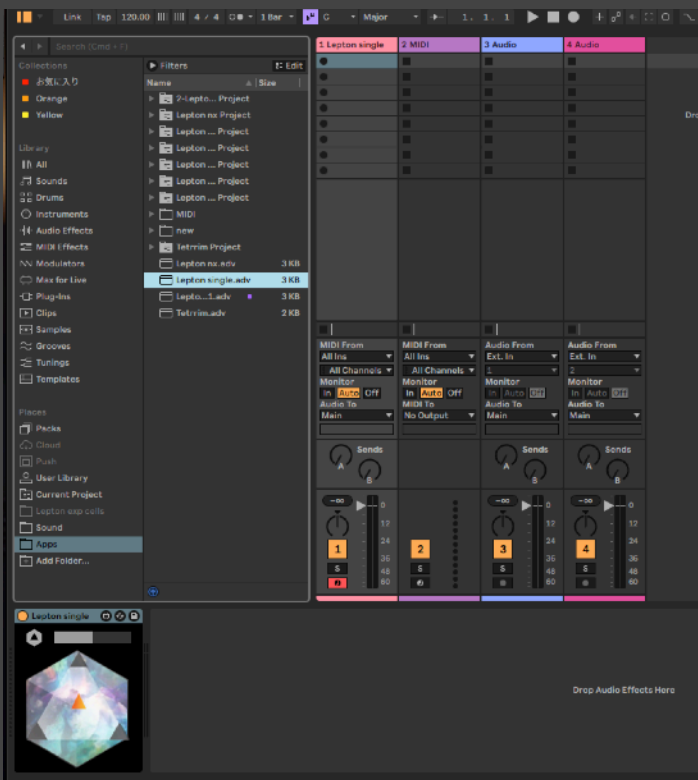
Link Tap 120.00 4 / 4 1 Bar G Major 1. 1. 1

Search (Cmd + F)

Collections
お気に入り
Orange
Yellow

Library
All
Sounds
Drums
Instruments
Audio Effects
MIDI Effects
Modulators
Max for Live
Plug-Ins
Clips
Samples
Grooves
Tunings
Templates

Places
Packs
Cloud
Push
User Library
Current Project
Lepton exp cells
Sound
Apps
Add Folder...

Filters
Edit

| Name | Size |
|---|---|
| 2-Lepto... Project | |
| Lepton nx Project | |
| Lepton ... Project | |
| Lepton ... Project | |
| Lepton ... Project | |
| Lepton ... Project | |
| Lepton ... Project | |
| MIDI | |
| new | |
| Tetrrim Project | |
| Lepton nx.adv | 3 KB |
| Lepton single.adv | 3 KB |
| Lepto....1.adv | 3 KB |
| Tetrrim.adv | 2 KB |

1 Lepton single
2 MIDI
3 Audio
4 Audio

MIDI From
All Ins
All Channels
Monitor
In Auto Off
Audio To
Main

MIDI From
All Ins
All Channels
Monitor
In Auto Off
MIDI To
No Output

Audio From
Ext. In
1
Monitor
In Auto Off
Audio To
Main

Audio From
Ext. In
2
Monitor
In Auto Off
Audio To
Main

Sends
A
B

-∞
0
12
24
36
48
60

1
S
2
S
3
S
4
S

Dro

Lepton single

Drop Audio Effects Here